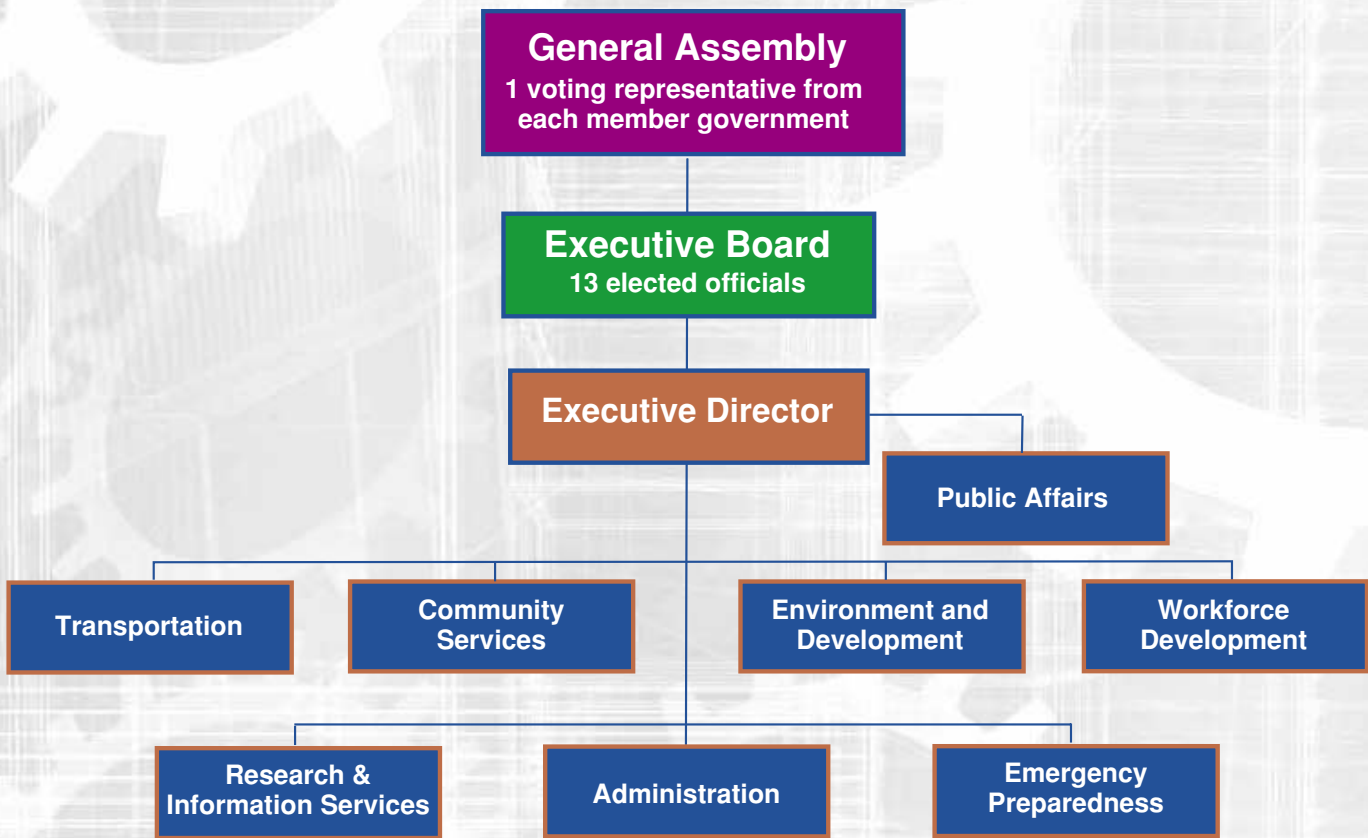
General Assembly
1 voting representative from each member government

Executive Board
13 elected officials

Executive Director

Public Affairs

Transportation

Community Services

Environment and Development

Workforce Development

Research & Information Services

Administration

Emergency Preparedness